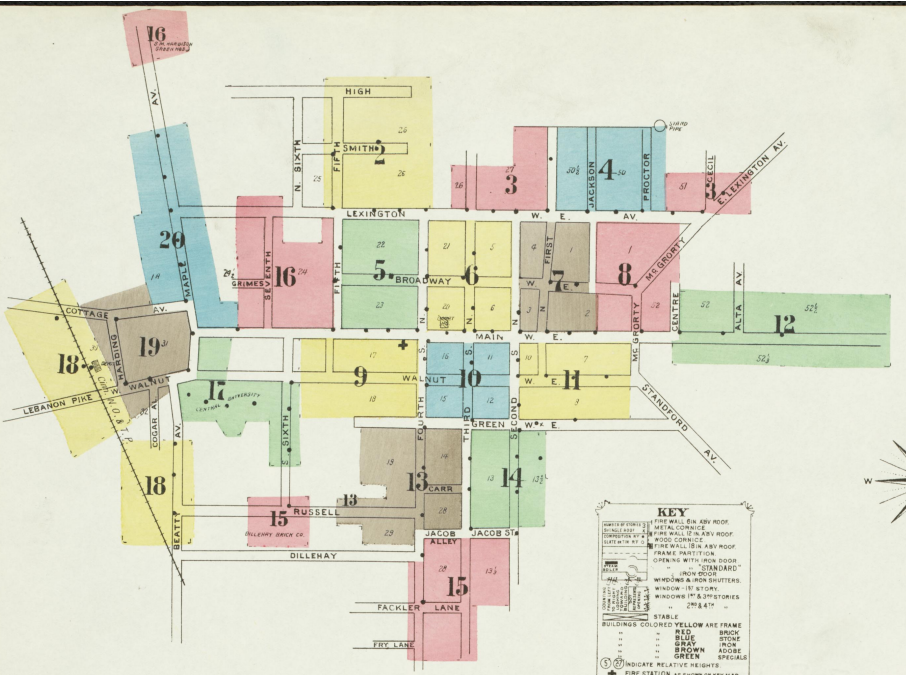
16
D.M. GORDON SHEEN MFG.

AV.

HIGH

N. SIXTH

FIFTH

SMITH

2

24

25

26

LIGHT PIPE

16

27

3

JACKSON

$30\frac{1}{2}$

4

30

PROCTOR

51

3

CECIL

E. LEXINGTON AV.

LEXINGTON

W. E. AV.

20

14

MAPLE

24

GRIMES

SEVENTH

16

24

FIFTH

22

5

BROADWAY

23

21

6

5

20

6

6

4

FIRST

1

7

3

2

W. E.

1

8

MC GRORTY

28

MC GRORTY

CENTRE

52

ALTA AV.

$52\frac{1}{2}$

12

$52\frac{1}{2}$

COTTAGE AV.

18

HARDING

19

31

WALNUT

S.

MAIN

17

9

18

15

16

11

10

15

12

10

7

11

W. E.

9

WALNUT

17

CENTRAL UNIVERSITY

LEBANON PIKE

CEDAR

AV.

S. SIXTH

FOURTH

THIRD

SECOND

GREEN

W. E.

STANFORD AV.

19

13

14

13

CARR

28

13

14

$13\frac{1}{2}$

18

BEATTY

AV.

15

DILLEHAY BRICK CO.

RUSSELL

29

JACOB ALLEY

JACOB ST.

DILLEHAY

28

15

$13\frac{1}{2}$

FACKLER LANE

FRY LANE

KEY

FIRE WALL 6 IN. ABV. ROOF.
METAL CORNICE
FIRE WALL 12 IN. ABV. ROOF.
WOOD CORNICE
FIRE WALL 18 IN. ABV. ROOF.
FRAME PARTITION
OPENING WITH IRON DOOR.
" " "STANDARD" IRON DOOR
WINDOWS & IRON SHUTTERS.
WINDOW 1ST STORY.
WINDOWS 1ST & 3RD STORIES
" $2^{ND}$ & $4^{TH}$ "
STABLE
BUILDINGS COLORED YELLOW ARE FRAME
" " RED " BRICK
" " BLUE " STONE
" " GRAY " IRON
" " BROWN " ADOBE
" " GREEN " SPECIALS
INDICATE RELATIVE HEIGHTS
FIRE STATION

W